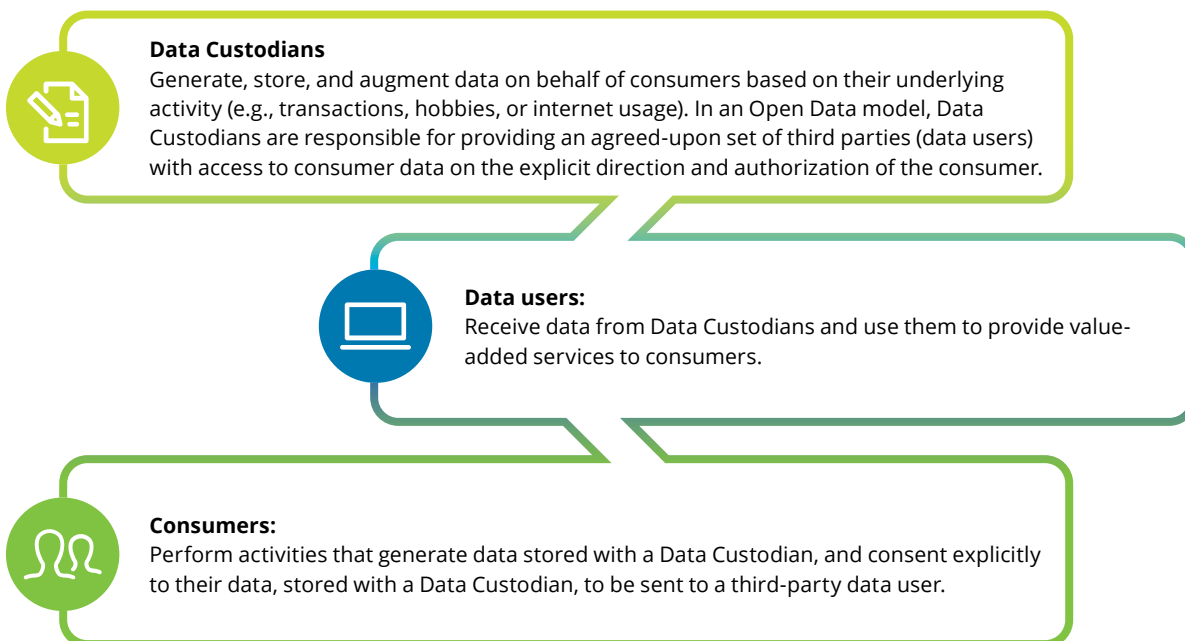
**Data Custodians**
Generate, store, and augment data on behalf of consumers based on their underlying activity (e.g., transactions, hobbies, or internet usage). In an Open Data model, Data Custodians are responsible for providing an agreed-upon set of third parties (data users) with access to consumer data on the explicit direction and authorization of the consumer.

**Data users:**
Receive data from Data Custodians and use them to provide value-added services to consumers.

**Consumers:**
Perform activities that generate data stored with a Data Custodian, and consent explicitly to their data, stored with a Data Custodian, to be sent to a third-party data user.